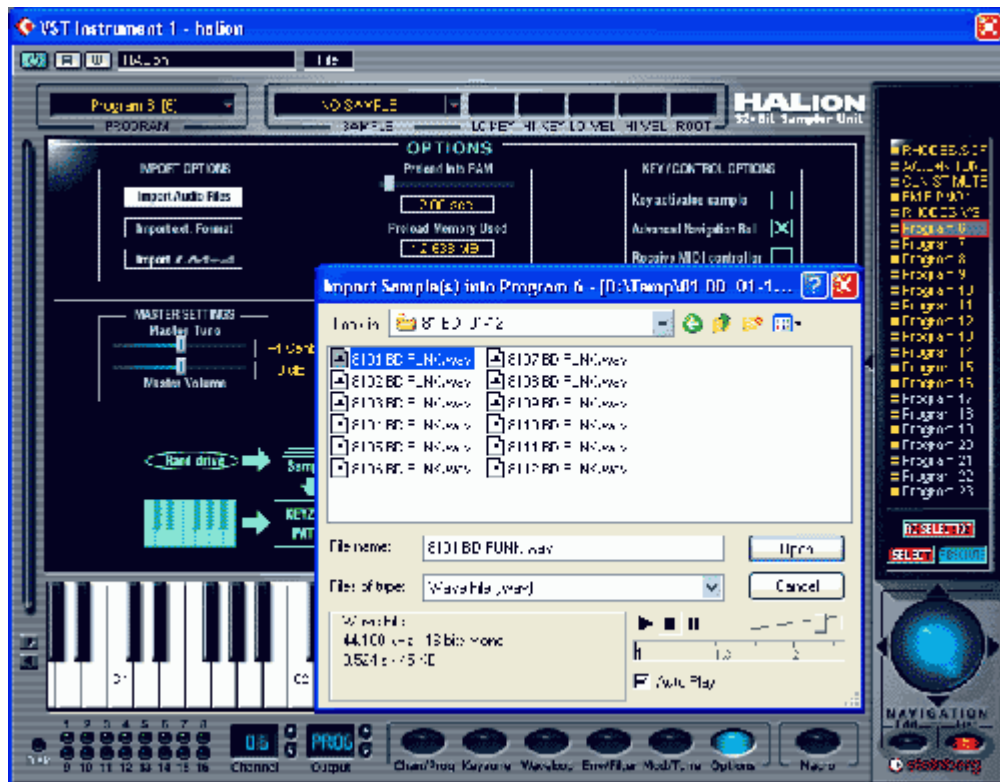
VST Instrument 1 - halion

HALION
32-Bit Sampler Unit

Program 6 (6)
PROGRAM
NO SAMPLE
SAMPLE
LO KEY HI KEY LO VEL HI VEL ROOT

OPTIONS

IMPORT OPTIONS
Import Audio Files
Import ext. Format
Import & Activate

Preload into RAM
2.00 sec
Preload Memory Used
1.2 638 MB

KEY/CONTROL OPTIONS
Key activates sample
Advanced Navigation Ball
Receive MIDI controller

MASTER SETTINGS
Master Tune
Master Volume

Hard drive

Import Sample(s) into Program 6 - [D:\Temp\01 BD 01-1...

Look in: 81 BD 01-12

8101 BD FUNK.wav
8102 BD FUNK.wav
8103 BD FUNK.wav
8104 BD FUNK.wav
8105 BD FUNK.wav
8106 BD FUNK.wav
8107 BD FUNK.wav
8108 BD FUNK.wav
8109 BD FUNK.wav
8110 BD FUNK.wav
8111 BD FUNK.wav
8112 BD FUNK.wav

File name: 8101 BD FUNK.wav
Open
Files of type: Wave File (.wav)
Cancel

Wave File
44.100 kHz 16 bits Mono
0.524 s - 45 KB

Auto Play

Program 6
Program 7
Program 8
Program 9
Program 10
Program 11
Program 12
Program 13
Program 14
Program 15
Program 16
Program 17
Program 18
Program 19
Program 20
Program 21
Program 22
Program 23

SELECT

NAVIGATION

Channel
Output
PROG

Chan/Prog Keyzone Waveloop Env/Filter Mod/Tune Options Macro

steinberg